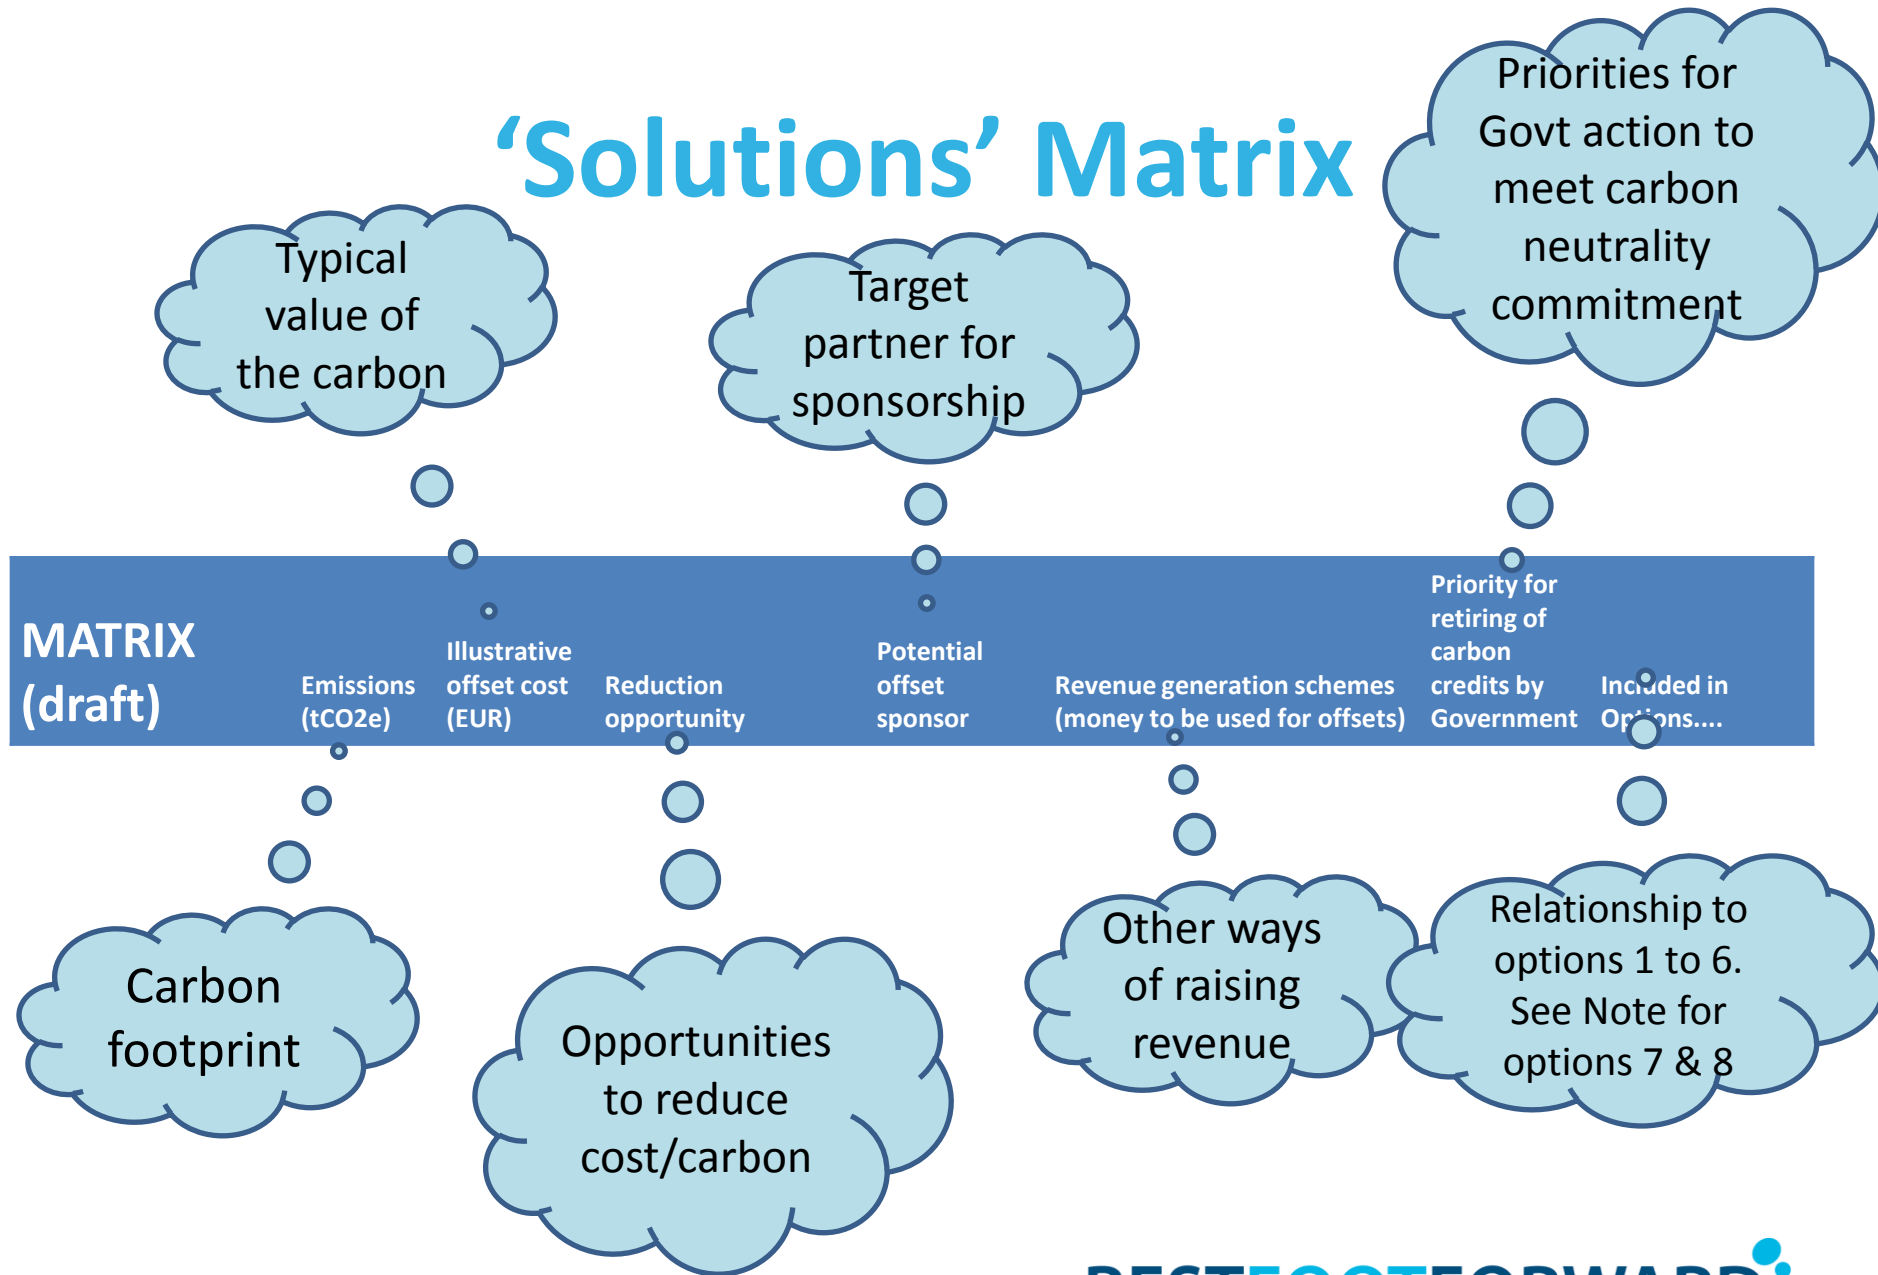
‘Solutions’ Matrix

Typical value of the carbon

Target partner for sponsorship

Priorities for Govt action to meet carbon neutrality commitment

MATRIX (draft)

Emissions (tCO2e)

Illustrative offset cost (EUR)

Reduction opportunity

Potential offset sponsor

Revenue generation schemes (money to be used for offsets)

Priority for retiring of carbon credits by Government

Included in Options....

Carbon footprint

Opportunities to reduce cost/carbon

Other ways of raising revenue

Relationship to options 1 to 6. See Note for options 7 & 8

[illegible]